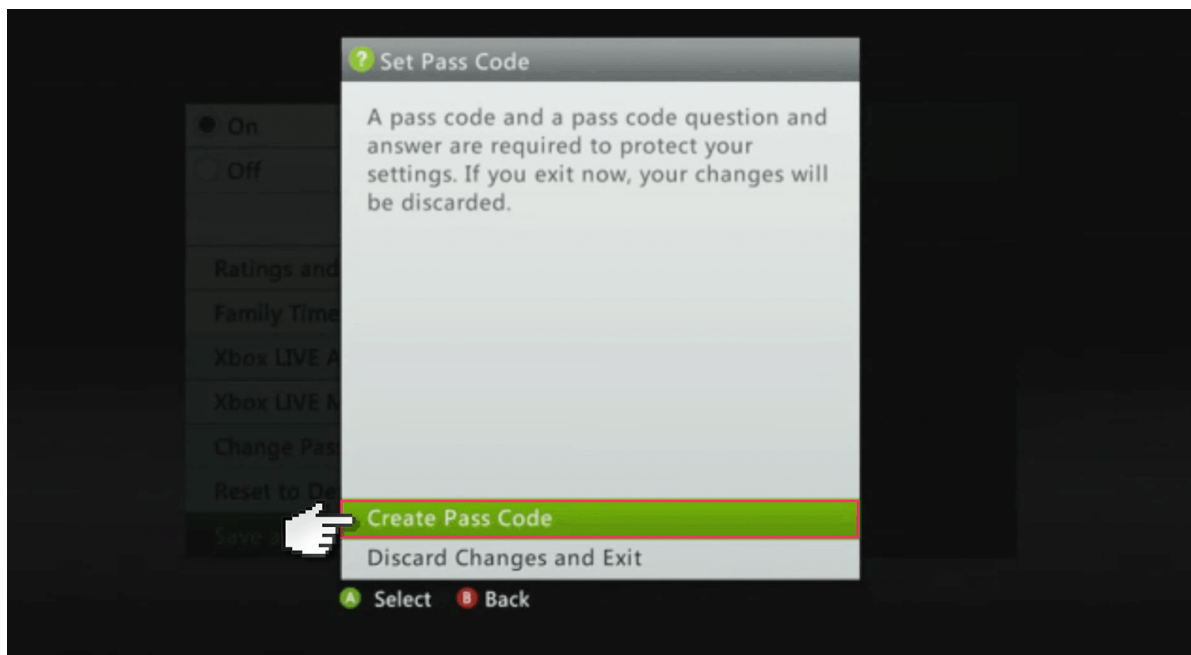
On

Off

Ratings and

Family Time

Xbox LIVE A

Xbox LIVE M

Change Pas

Reset to De

Save a

? Set Pass Code

A pass code and a pass code question and answer are required to protect your settings. If you exit now, your changes will be discarded.

Create Pass Code

Discard Changes and Exit

A Select B Back